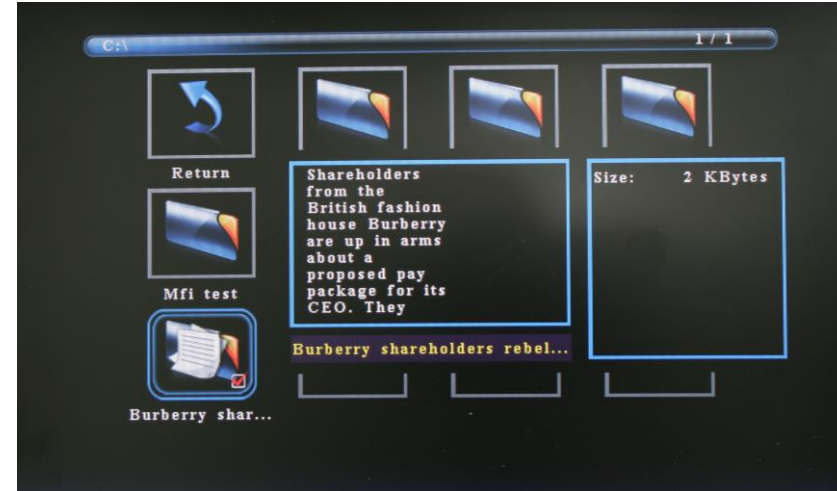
C:\

1 / 1

Return

Shareholders from the British fashion house Burberry are up in arms about a proposed pay package for its CEO. They

Size: 2 KBytes

Mfi test

Burberry shareholders rebel...

Burberry shar...